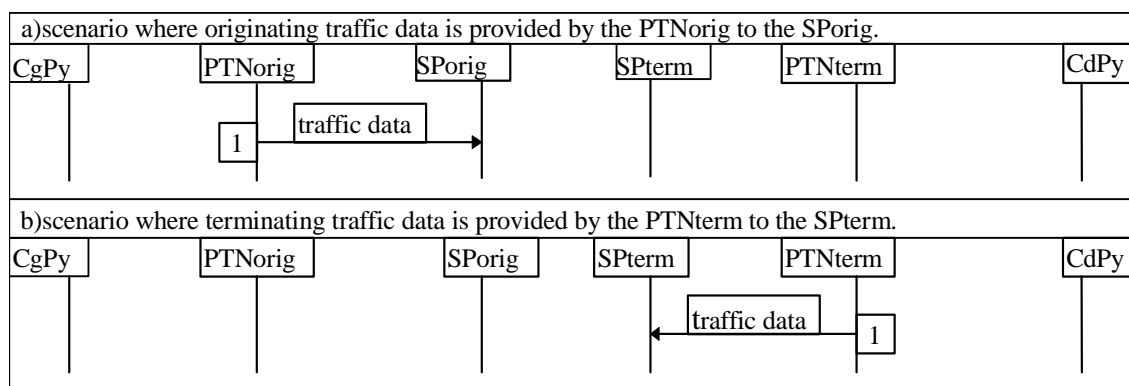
a)scenario where originating traffic data is provided by the PTNorig to the SPorig.

CgPy

PTNorig

SPorig

SPterm

PTNterm

CdPy

traffic data

1

b)scenario where terminating traffic data is provided by the PTNterm to the SPterm.

CgPy

PTNorig

SPorig

SPterm

PTNterm

CdPy

traffic data

1